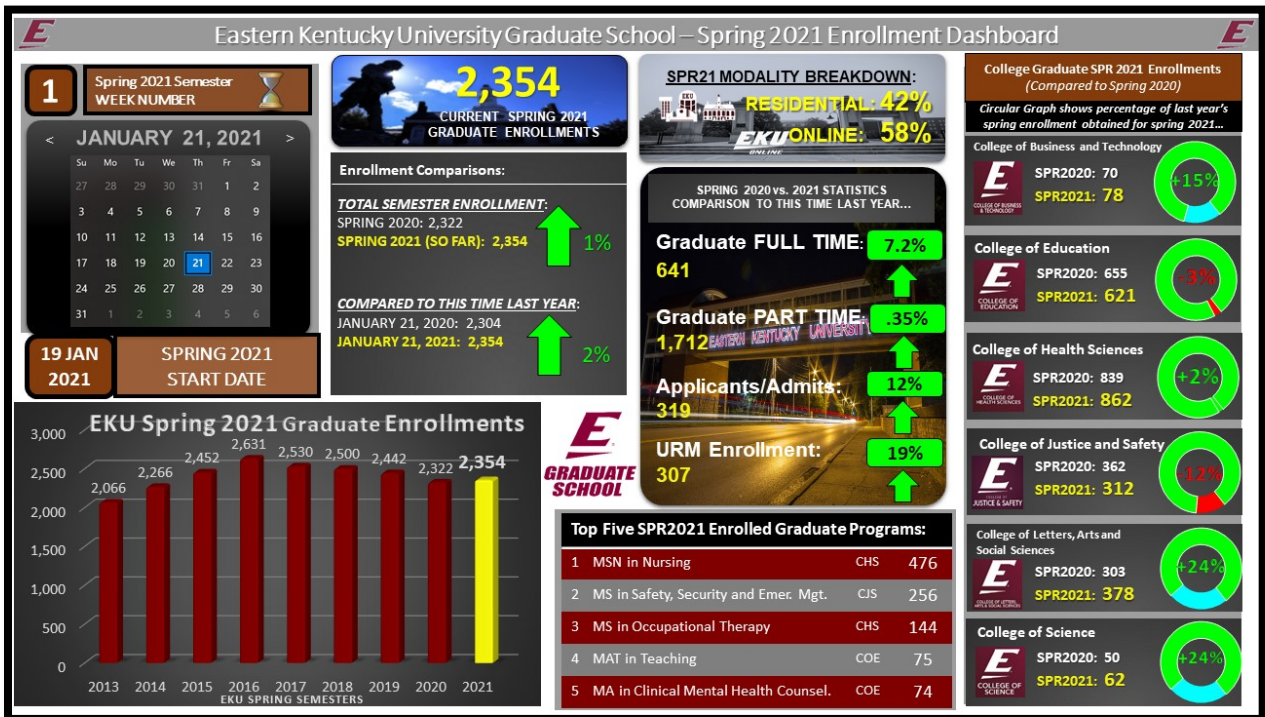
E

Eastern Kentucky University Graduate School – Spring 2021 Enrollment Dashboard

E

1

Spring 2021 Semester WEEK NUMBER

< JANUARY 21, 2021 >

| Su | Mo | Tu | We | Th | Fr | Sa |
|---|---|---|---|---|---|---|
| 27 | 28 | 29 | 30 | 31 | 1 | 2 |
| 3 | 4 | 5 | 6 | 7 | 8 | 9 |
| 10 | 11 | 12 | 13 | 14 | 15 | 16 |
| 17 | 18 | 19 | 20 | 21 | 22 | 23 |
| 24 | 25 | 26 | 27 | 28 | 29 | 30 |
| 31 | 1 | 2 | 3 | 4 | 5 | 6 |

19 JAN 2021

SPRING 2021 START DATE

2,354

CURRENT SPRING 2021 GRADUATE ENROLLMENTS

Enrollment Comparisons:

TOTAL SEMESTER ENROLLMENT:
SPRING 2020: 2,322
SPRING 2021 (SO FAR): 2,354

1%

COMPARED TO THIS TIME LAST YEAR:
JANUARY 21, 2020: 2,304
JANUARY 21, 2021: 2,354

2%

SPR21 MODALITY BREAKDOWN:

EKU

RESIDENTIAL: 42%

EKU ONLINE

ONLINE: 58%

SPRING 2020 vs. 2021 STATISTICS COMPARISON TO THIS TIME LAST YEAR...

Graduate FULL TIME: 7.2%
641

Graduate PART TIME: .35%
1,712

EASTERN KENTUCKY UNIVERSITY

Applicants/Admits: 12%
319

URM Enrollment: 19%
307

E GRADUATE SCHOOL

EKU Spring 2021 Graduate Enrollments

3,000
2,500
2,000
1,500
1,000
500
0

2,066 2,266 2,452 2,631 2,530 2,500 2,442 2,322 2,354

2013 2014 2015 2016 2017 2018 2019 2020 2021

EKU SPRING SEMESTERS

Top Five SPR2021 Enrolled Graduate Programs:

| 1 | MSN in Nursing | CHS | 476 |
|---|---|---|---|
| 2 | MS in Safety, Security and Emer. Mgt. | CJS | 256 |
| 3 | MS in Occupational Therapy | CHS | 144 |
| 4 | MAT in Teaching | COE | 75 |
| 5 | MA in Clinical Mental Health Counsel. | COE | 74 |

College Graduate SPR 2021 Enrollments (Compared to Spring 2020)

Circular Graph shows percentage of last year's spring enrollment obtained for spring 2021...

College of Business and Technology
COLLEGE OF BUSINESS & TECHNOLOGY
SPR2020: 70
SPR2021: 78
+15%

College of Education
COLLEGE OF EDUCATION
SPR2020: 655
SPR2021: 621
-3%

College of Health Sciences
COLLEGE OF HEALTH SCIENCES
SPR2020: 839
SPR2021: 862
+2%

College of Justice and Safety
JUSTICE & SAFETY
SPR2020: 362
SPR2021: 312
-12%

College of Letters, Arts and Social Sciences
COLLEGE OF LETTERS, ARTS & SOCIAL SCIENCES
SPR2020: 303
SPR2021: 378
+24%

College of Science
COLLEGE OF SCIENCE
SPR2020: 50
SPR2021: 62
+24%